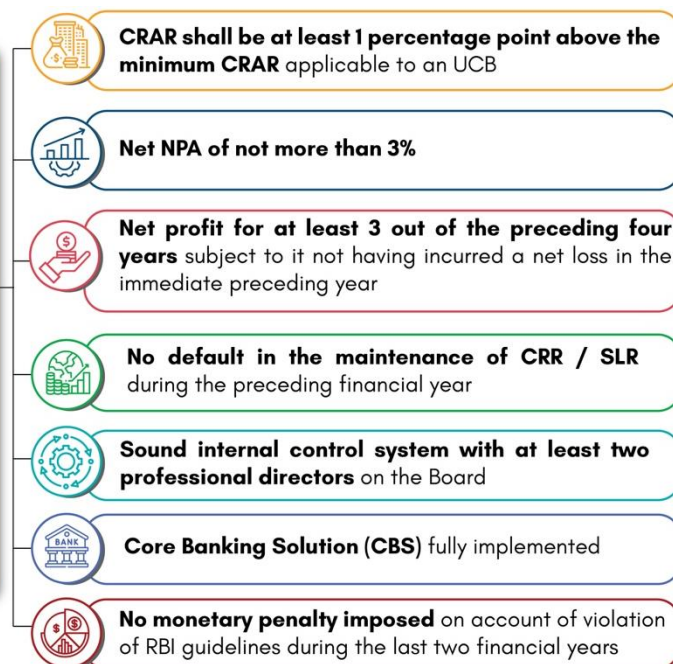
CRAR shall be at least 1 percentage point above the minimum CRAR applicable to an UCB

Net NPA of not more than 3%

Net profit for at least 3 out of the preceding four years subject to it not having incurred a net loss in the immediate preceding year

No default in the maintenance of CRR / SLR during the preceding financial year

Sound internal control system with at least two professional directors on the Board

BANK

Core Banking Solution (CBS) fully implemented

No monetary penalty imposed on account of violation of RBI guidelines during the last two financial years